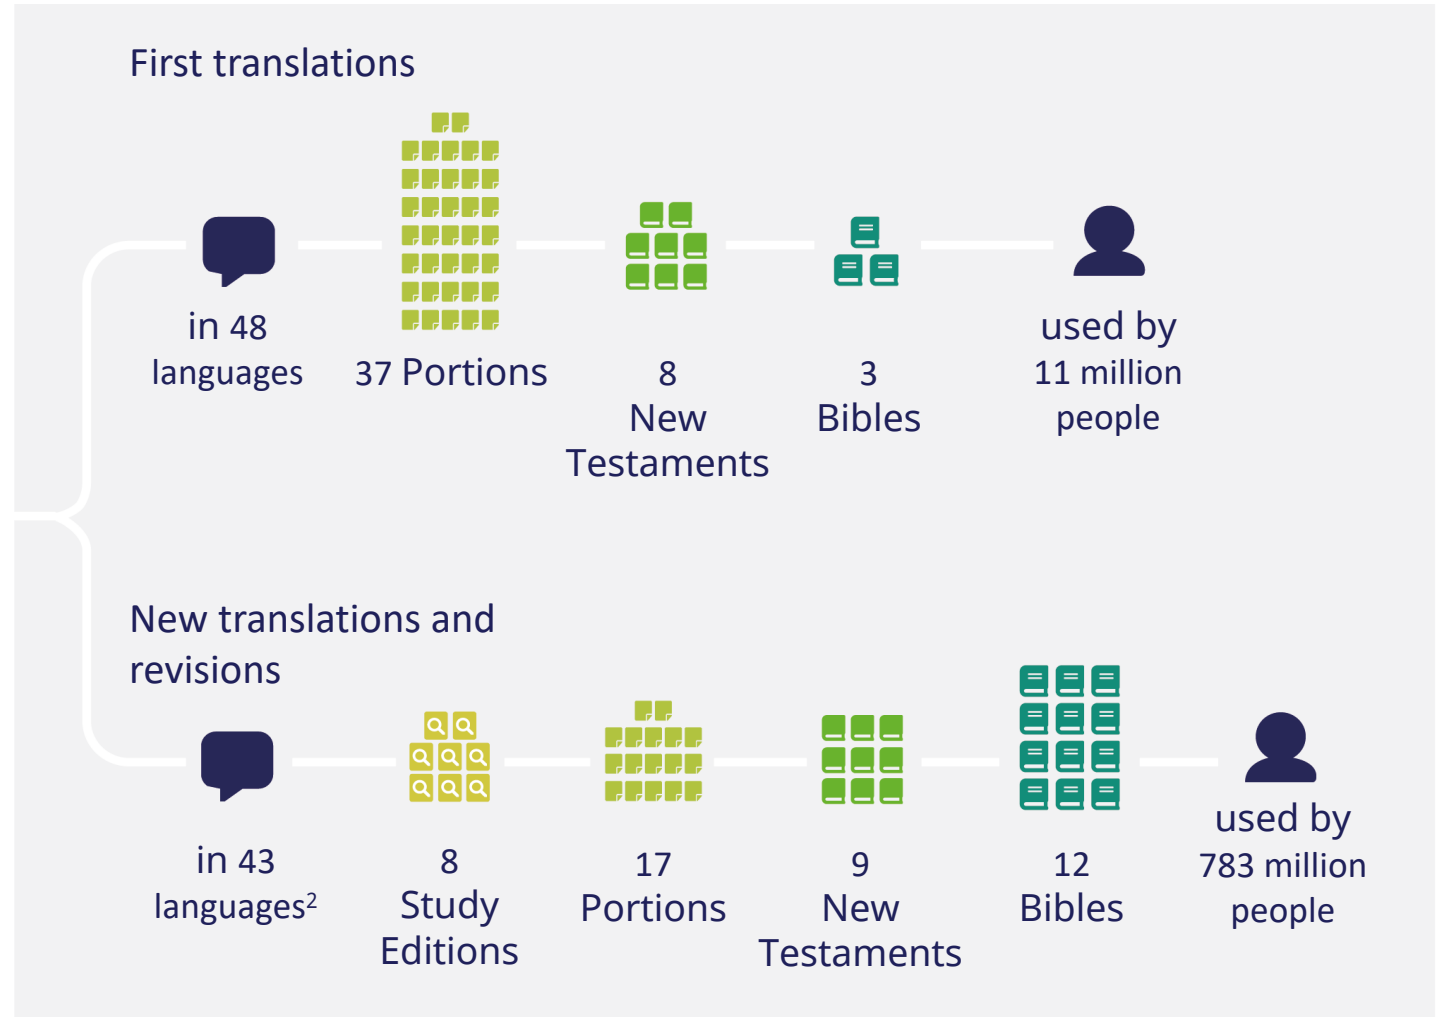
First translations

in 48 languages

37 Portions

8 New Testaments

3 Bibles

used by 11 million people

New translations and revisions

in 43 languages$^2$

8 Study Editions

17 Portions

9 New Testaments

12 Bibles

used by 783 million people